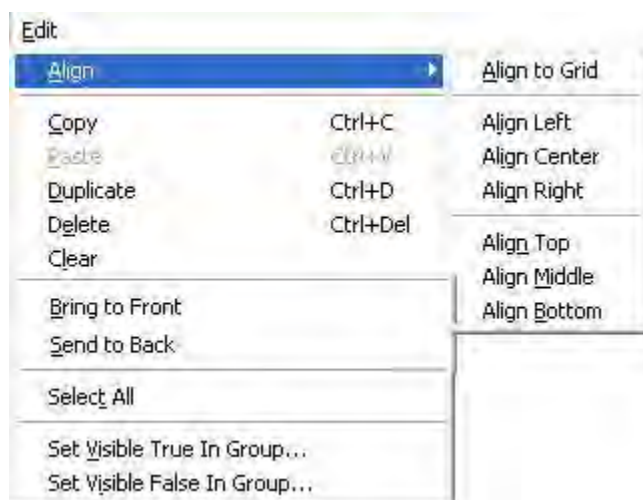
Edit
Align
Copy Ctrl+C
Paste Ctrl+V
Duplicate Ctrl+D
Delete Ctrl+Del
Clear
Bring to Front
Send to Back
Select All
Set Visible True In Group...
Set Visible False In Group...

Align to Grid
Align Left
Align Center
Align Right
Align Top
Align Middle
Align Bottom